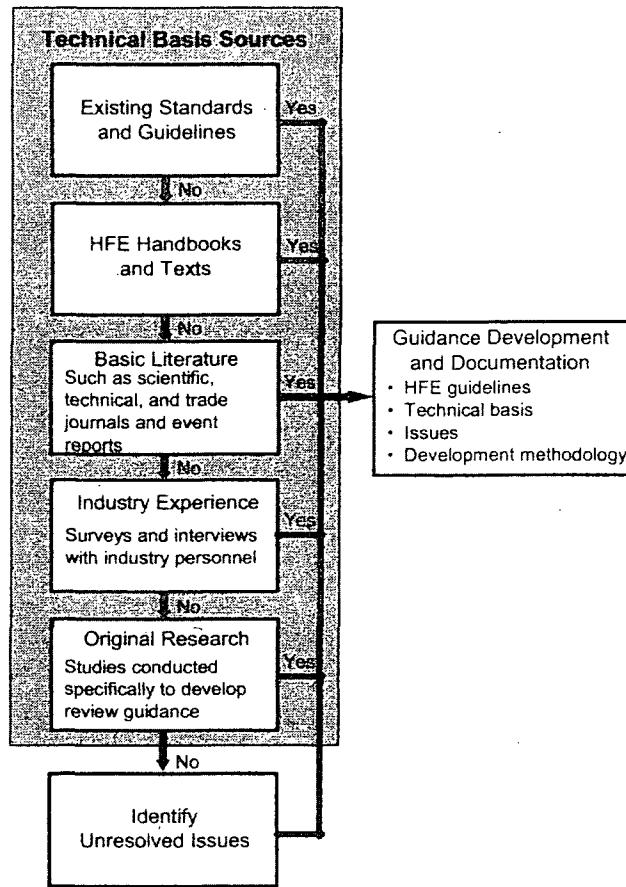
Technical Basis Sources

Existing Standards and Guidelines

Yes

No

HFE Handbooks and Texts

Yes

No

Basic Literature
Such as scientific, technical, and trade journals and event reports

Yes

Guidance Development and Documentation
• HFE guidelines
• Technical basis
• Issues
• Development methodology

No

Industry Experience
Surveys and interviews with industry personnel

Yes

No

Original Research
Studies conducted specifically to develop review guidance

Yes

No

Identify Unresolved Issues